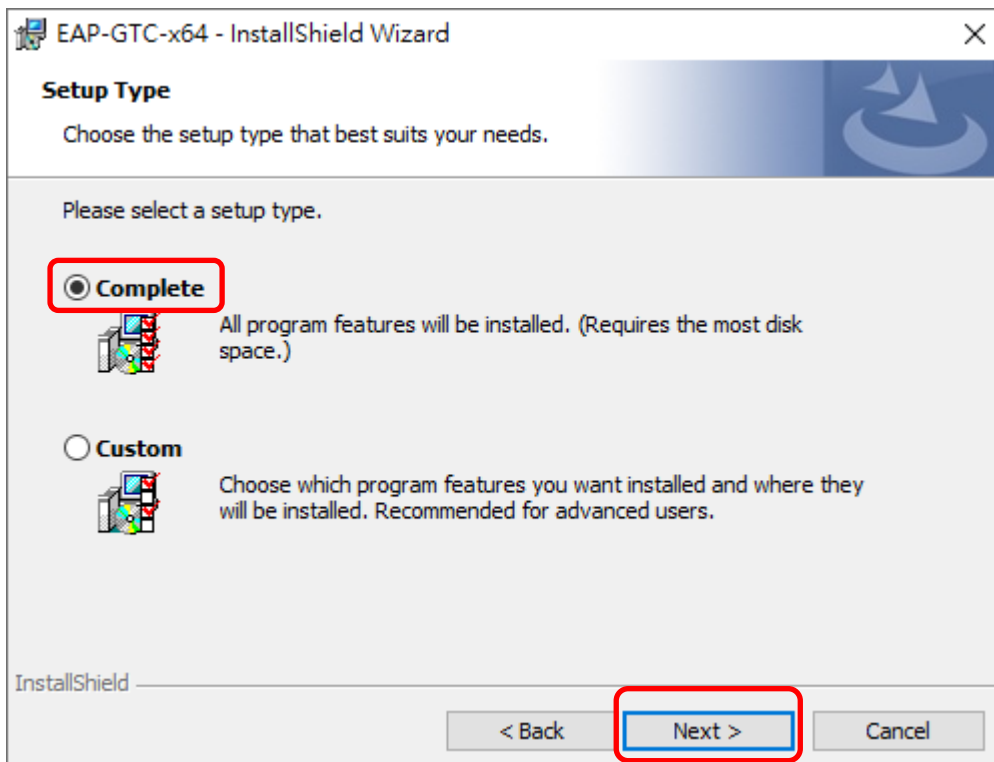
EAP-GTC-x64 - InstallShield Wizard

Setup Type

Choose the setup type that best suits your needs.

Please select a setup type.

Complete

All program features will be installed. (Requires the most disk space.)

Custom

Choose which program features you want installed and where they will be installed. Recommended for advanced users.

InstallShield

< Back

Next >

Cancel